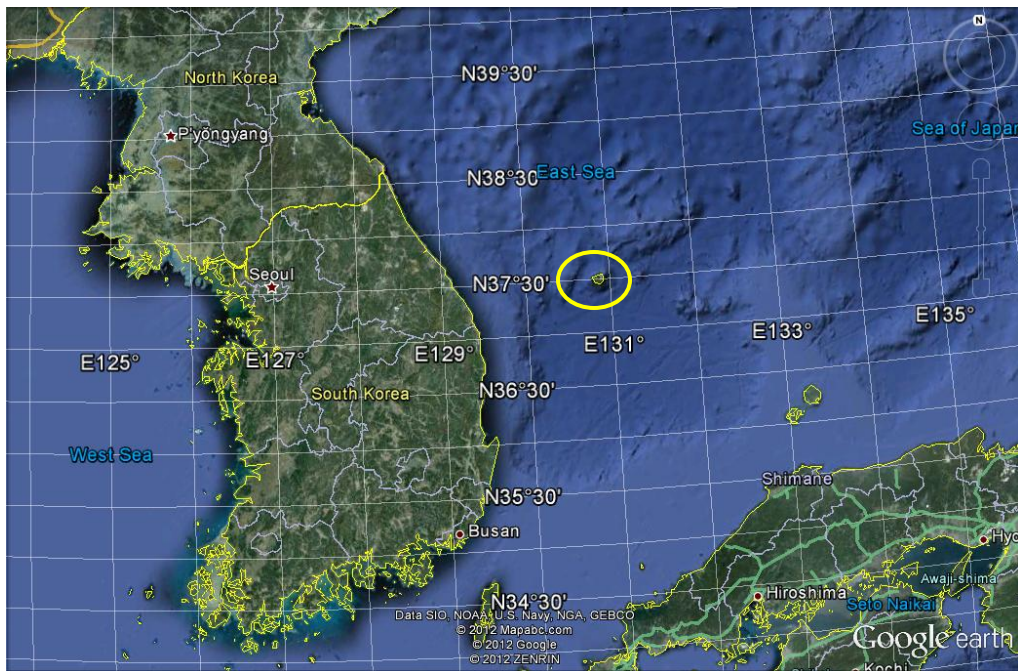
N

North Korea

N39°30'

P'yongyang

Sea of Japan

N38°30' East Sea

Seoul

N37°30'

E125°

E127°

E129°

E131°

E133°

E135°

South Korea

N36°30'

West Sea

Shimane

N35°30'

Busan

Hyo

Hiroshima

Awaji-shima

N34°30'

Seto Naikai

Data SIO, NOAA, U.S. Navy, NGA, GEBCO
© 2012 Mapabc.com
© 2012 Google
© 2012 ZENRIN

Google earth

Kochi